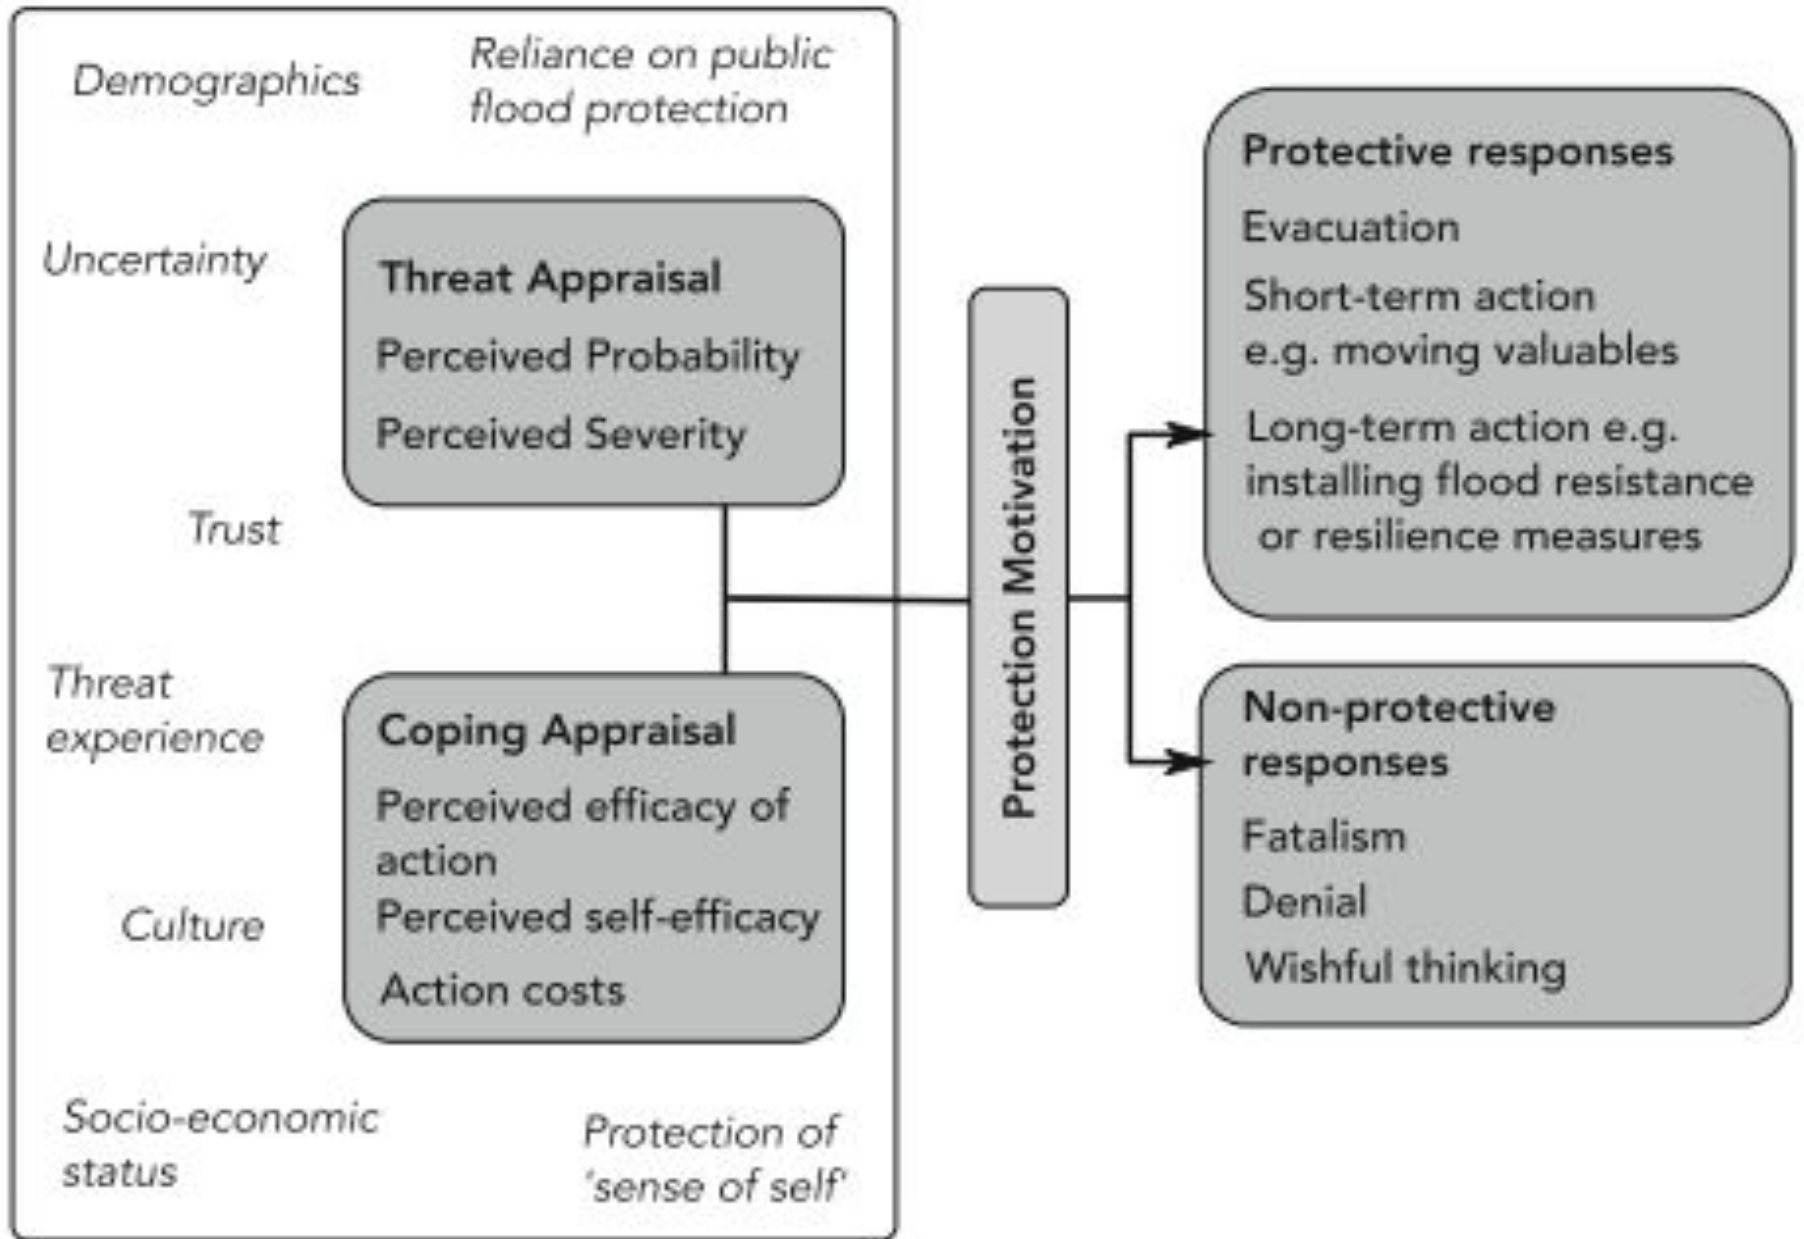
Demographics

Reliance on public flood protection

Uncertainty

Threat Appraisal

Perceived Probability

Perceived Severity

Trust

Threat experience

Coping Appraisal

Perceived efficacy of action

Perceived self-efficacy

Action costs

Culture

Socio-economic status

Protection of 'sense of self'

Protection Motivation

Protective responses

Evacuation

Short-term action e.g. moving valuables

Long-term action e.g. installing flood resistance or resilience measures

Non-protective responses

Fatalism

Denial

Wishful thinking